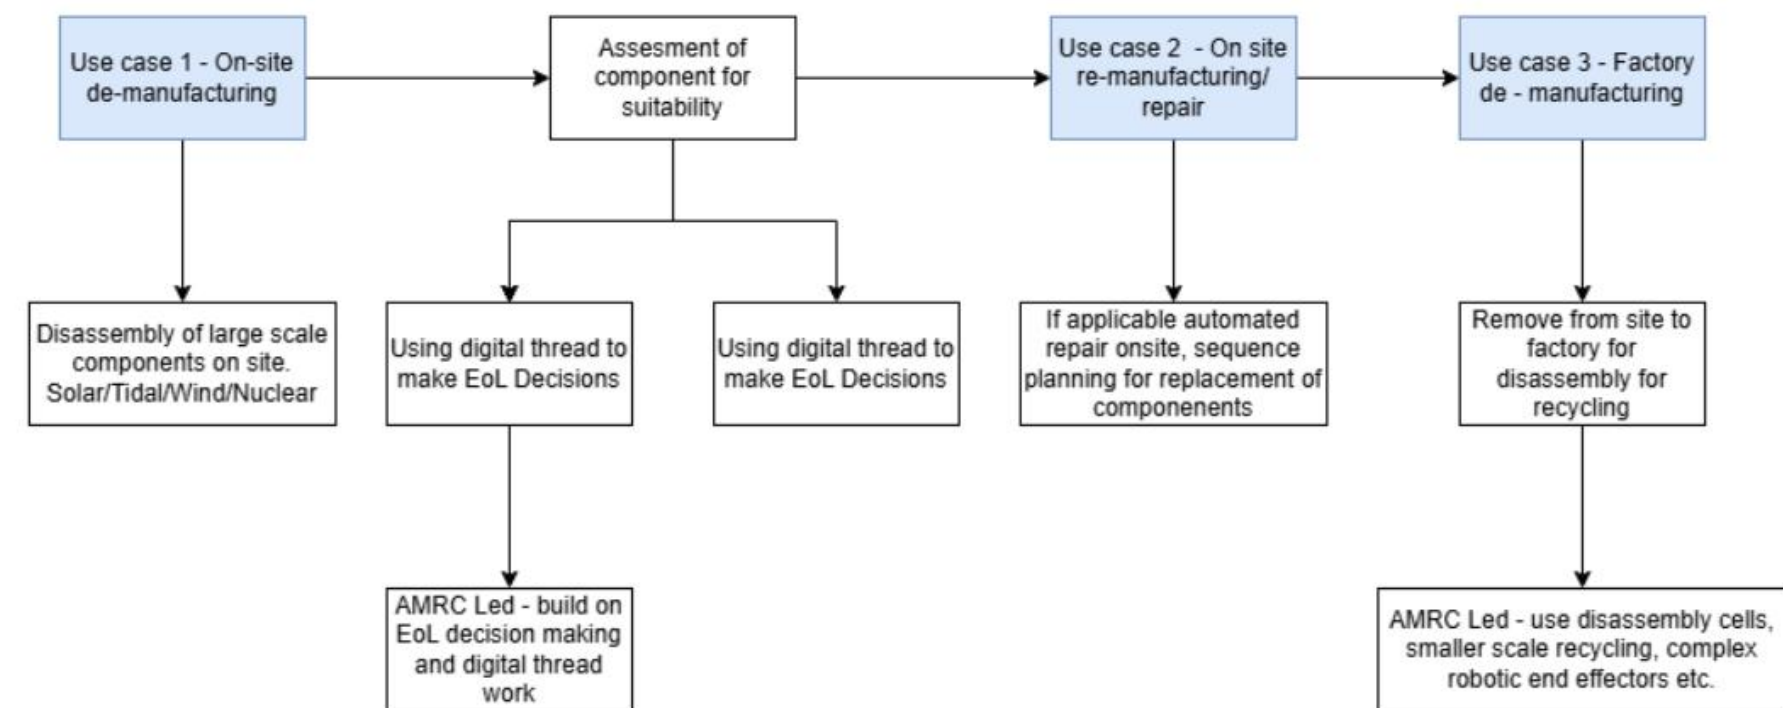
Use case 1 - On-site de-manufacturing

Assesment of component for suitability

Use case 2 - On site re-manufacturing/ repair

Use case 3 - Factory de - manufacturing

Disassembly of large scale components on site. Solar/Tidal/Wind/Nuclear

Using digital thread to make EoL Decisions

Using digital thread to make EoL Decisions

If applicable automated repair onsite, sequence planning for replacement of componenents

Remove from site to factory for disassembly for recycling

AMRC Led - build on EoL decision making and digital thread work

AMRC Led - use disassembly cells, smaller scale recycling, complex robotic end effectors etc.